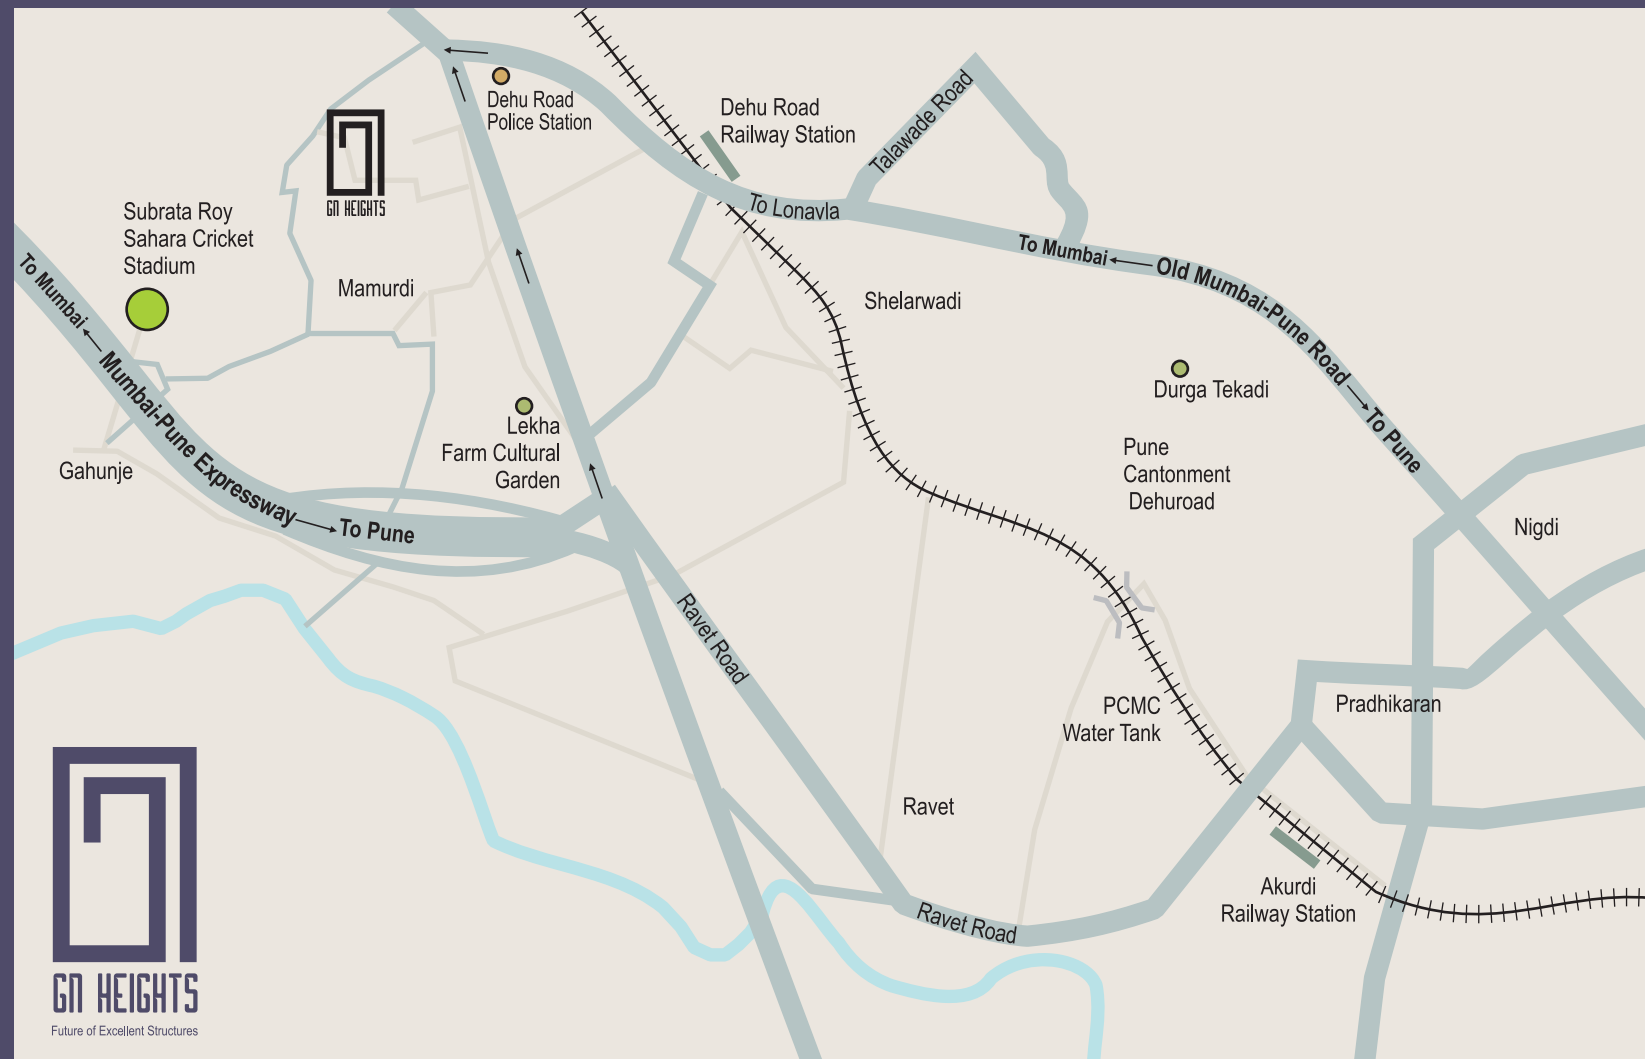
Dehu Road Police Station

Dehu Road Railway Station

Talawade Road

GN HEIGHTS

Subrata Roy Sahara Cricket Stadium

Mamurdi

To Lonavla

To Mumbai ← Old Mumbai-Pune Road → To Pune

Shelarwadi

Durga Tekadi

To Mumbai ← Mumbai-Pune Expressway → To Pune

Lekha Farm Cultural Garden

Gahunje

Pune Cantonment Dehuroad

Nigdi

Ravet Road

PCMC Water Tank

Pradhikaran

Ravet

Ravet Road

Akurdi Railway Station

GN HEIGHTS
Future of Excellent Structures